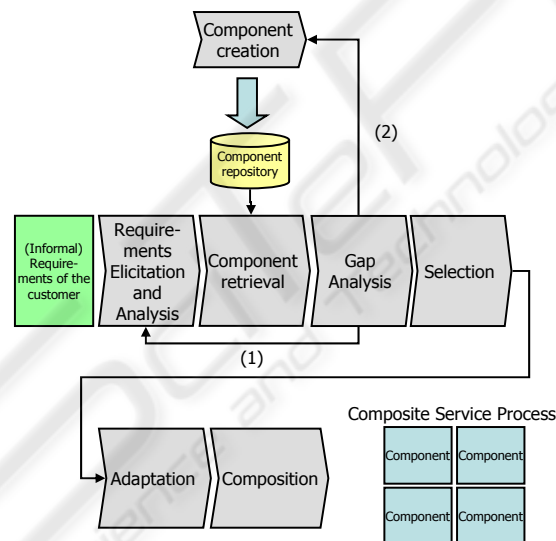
Component creation

(2)

Component repository

(Informal) Requirements of the customer

Requirements Elicitation and Analysis

Component retrieval

Gap Analysis

Selection

(1)

Composite Service Process

Adaptation

Composition

Component

Component

Component

Component